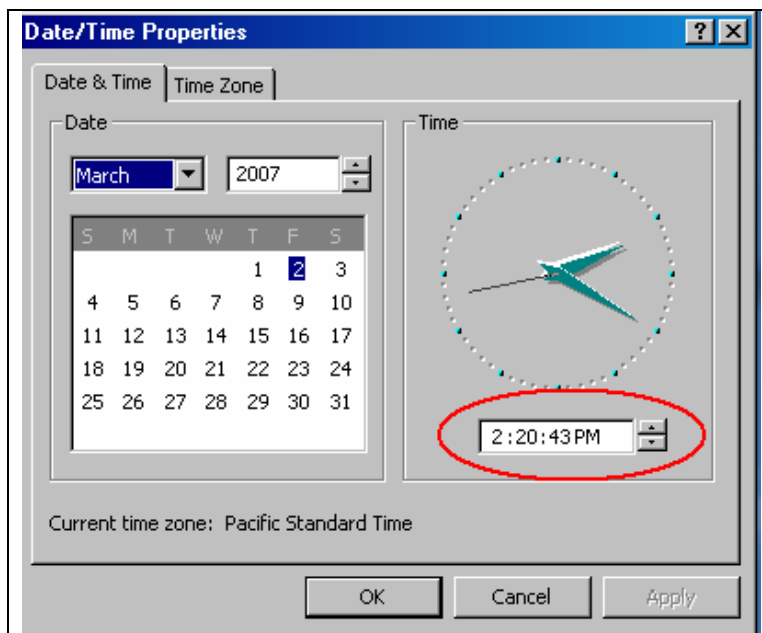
Date/Time Properties ? X

Date & Time | Time Zone

Date

March 2007

| S | M | T | W | T | F | S |
|---|---|---|---|---|---|---|
| | | | | 1 | 2 | 3 |
| 4 | 5 | 6 | 7 | 8 | 9 | 10 |
| 11 | 12 | 13 | 14 | 15 | 16 | 17 |
| 18 | 19 | 20 | 21 | 22 | 23 | 24 |
| 25 | 26 | 27 | 28 | 29 | 30 | 31 |

Time

2:20:43 PM

Current time zone: Pacific Standard Time

OK Cancel Apply